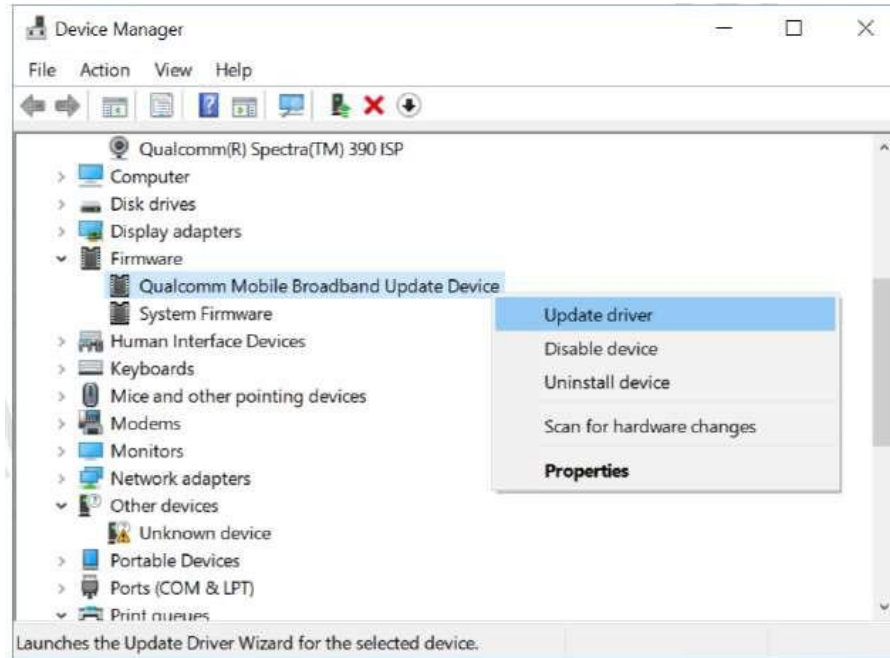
Device Manager

File Action View Help

Qualcomm(R) Spectra(TM) 390 ISP
Computer
Disk drives
Display adapters
Firmware
Qualcomm Mobile Broadband Update Device
System Firmware
Human Interface Devices
Keyboards
Mice and other pointing devices
Modems
Monitors
Network adapters
Other devices
Unknown device
Portable Devices
Ports (COM & LPT)
Print queues

Update driver
Disable device
Uninstall device
Scan for hardware changes
Properties

Launches the Update Driver Wizard for the selected device.